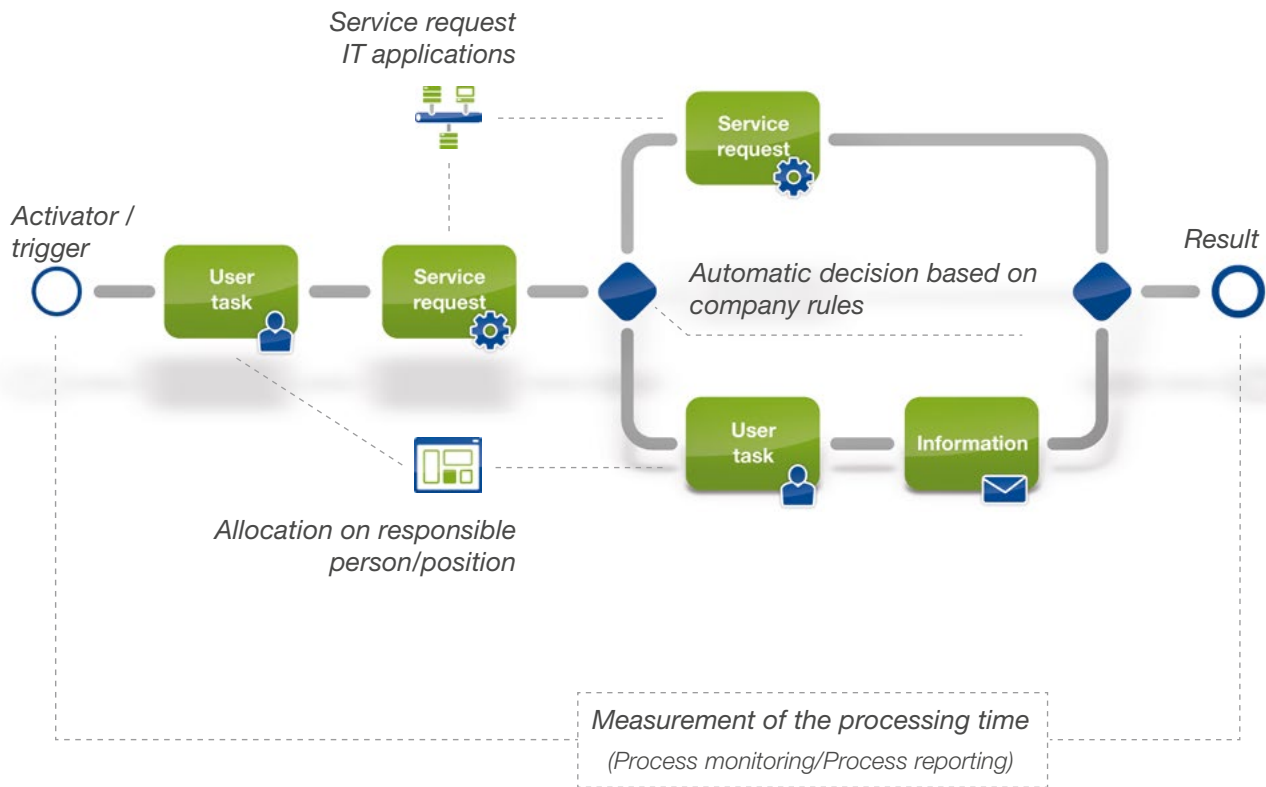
Service request
IT applications

Activator / trigger

User task

Service request

Service request

Automatic decision based on company rules

Result

User task

Information

Allocation on responsible person/position

Measurement of the processing time
(Process monitoring/Process reporting)